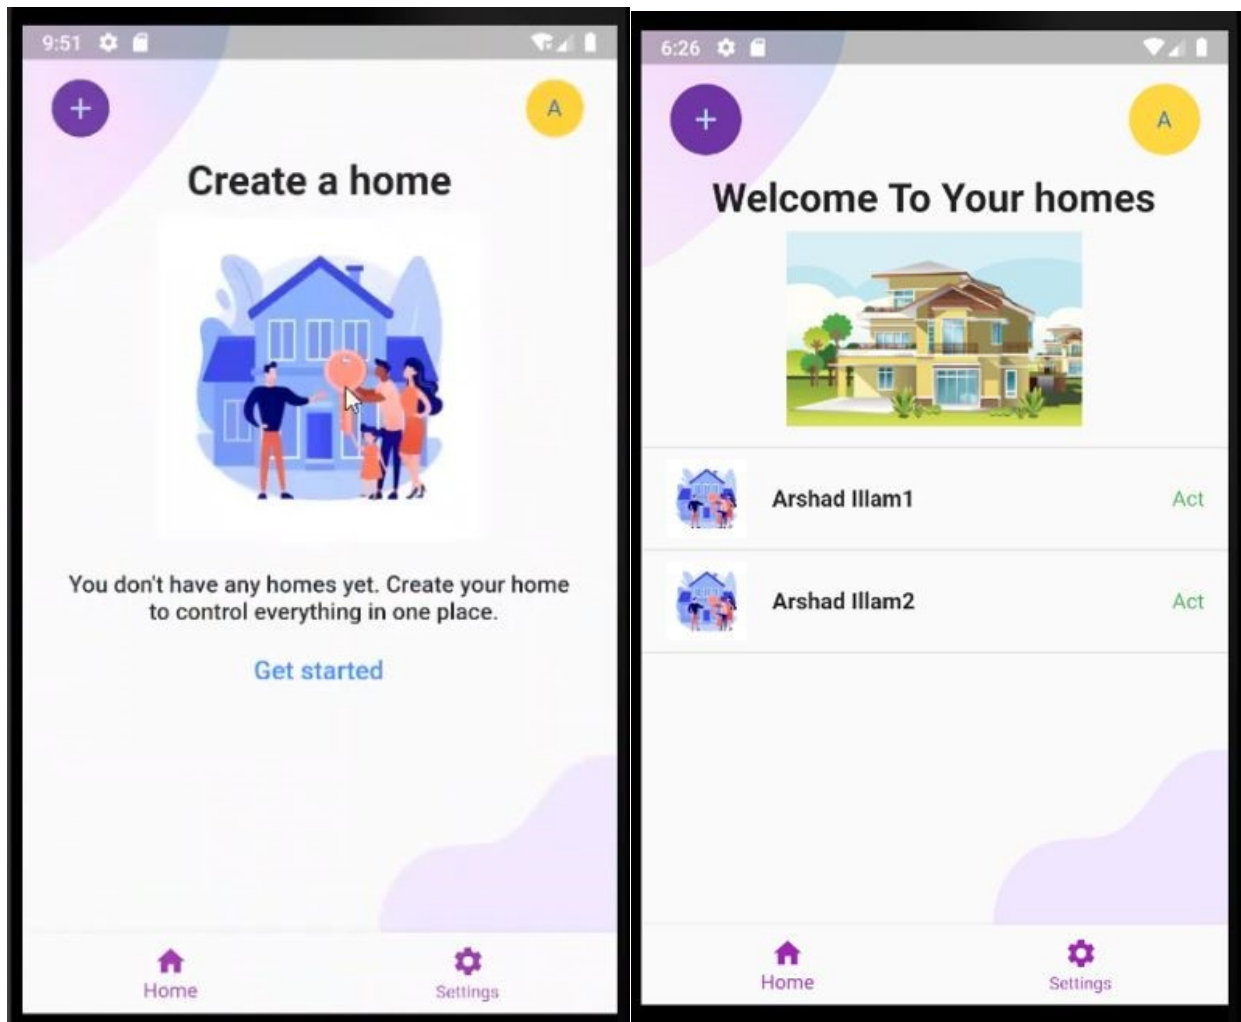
9:51

+

A

Create a home

You don't have any homes yet. Create your home to control everything in one place.

Get started

Home

Settings

6:26

+

A

Welcome To Your homes

Arshad Illam1

Act

Arshad Illam2

Act

Home

Settings